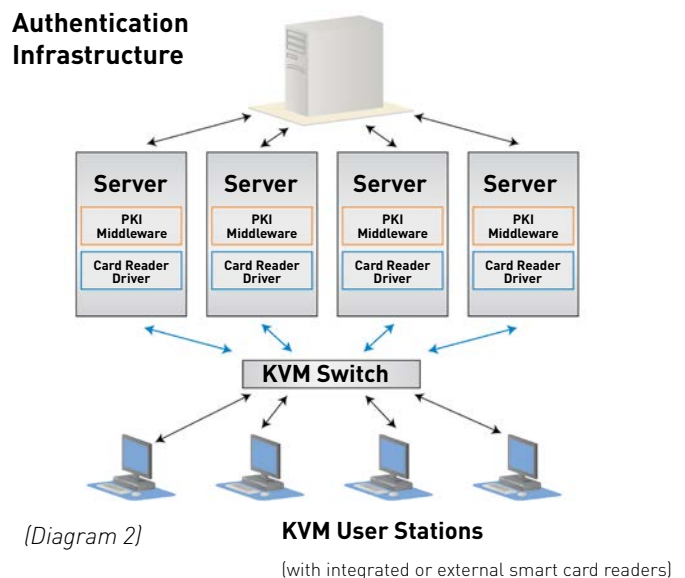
Authentication Infrastructure

Server
PKI Middleware
Card Reader Driver

Server
PKI Middleware
Card Reader Driver

Server
PKI Middleware
Card Reader Driver

Server
PKI Middleware
Card Reader Driver

KVM Switch

(Diagram 2)

KVM User Stations

(with integrated or external smart card readers)